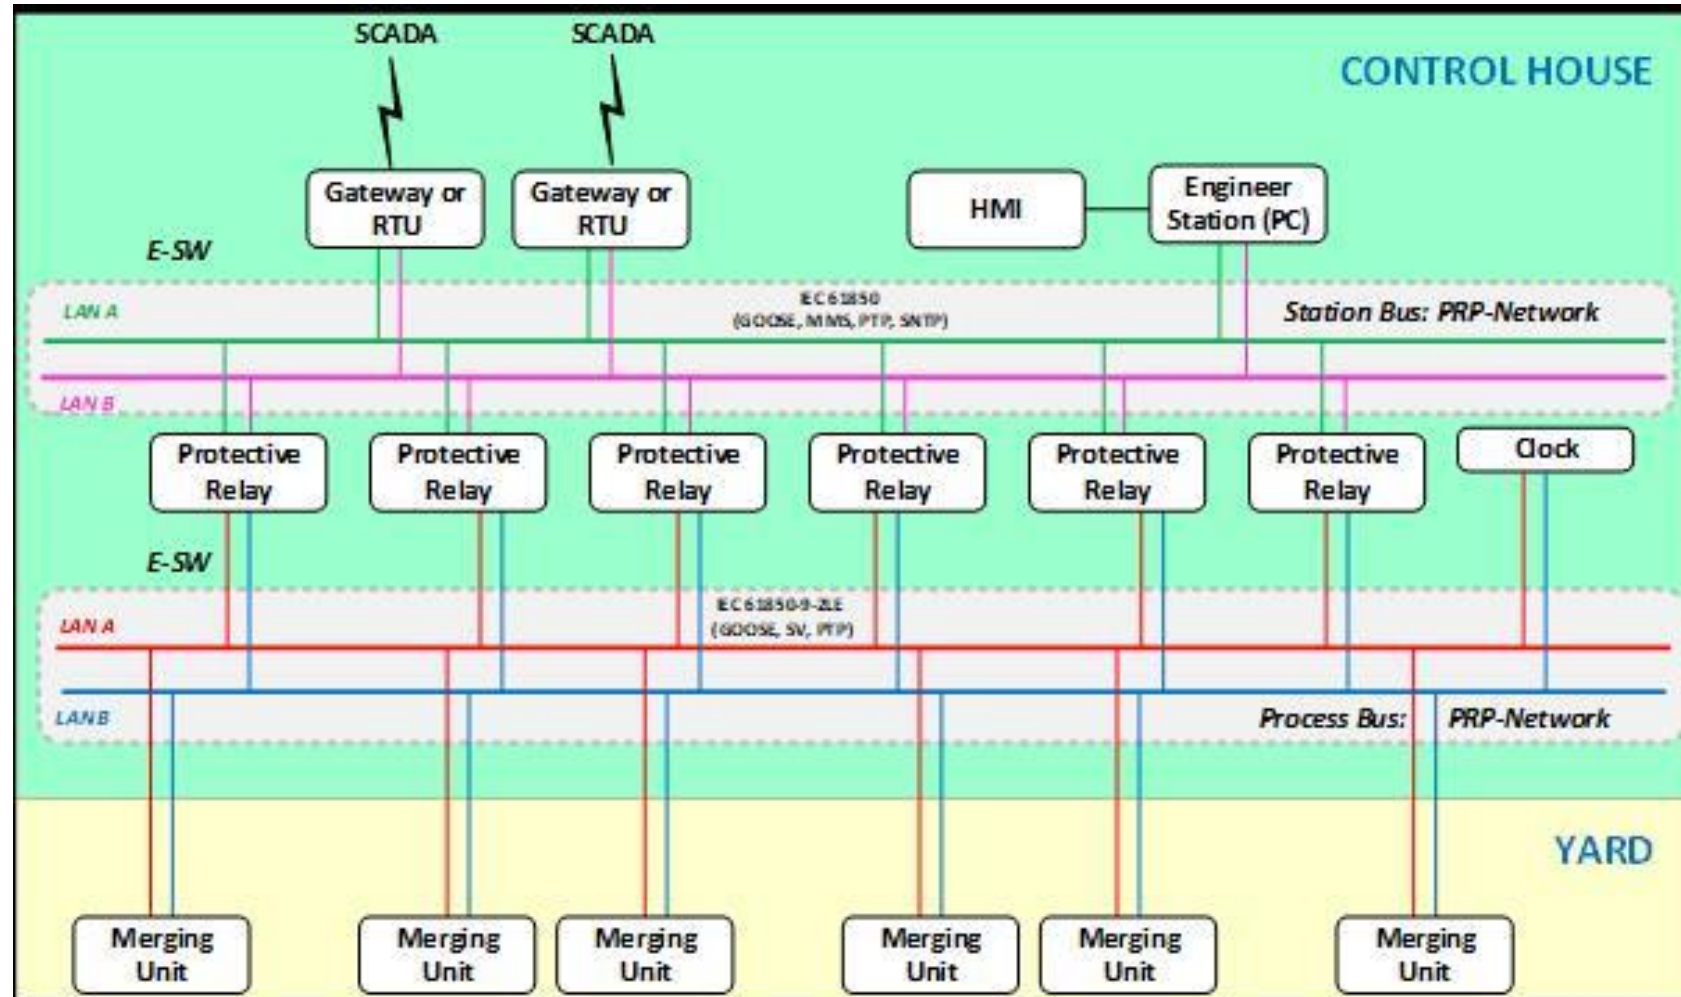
SCADA

SCADA

CONTROL HOUSE

Gateway or RTU

Gateway or RTU

HMI

Engineer Station (PC)

E-SW

LAN A

IEC 61850 (GOOSE, MMS, PTP, SNTP)

Station Bus: PRP-Network

LAN B

Protective Relay

Protective Relay

Protective Relay

Protective Relay

Protective Relay

Protective Relay

Clock

E-SW

IEC 61850-9-2LE (GOOSE, SV, PTP)

LAN A

LAN B

Process Bus: PRP-Network

YARD

Merging Unit

Merging Unit

Merging Unit

Merging Unit

Merging Unit

Merging Unit